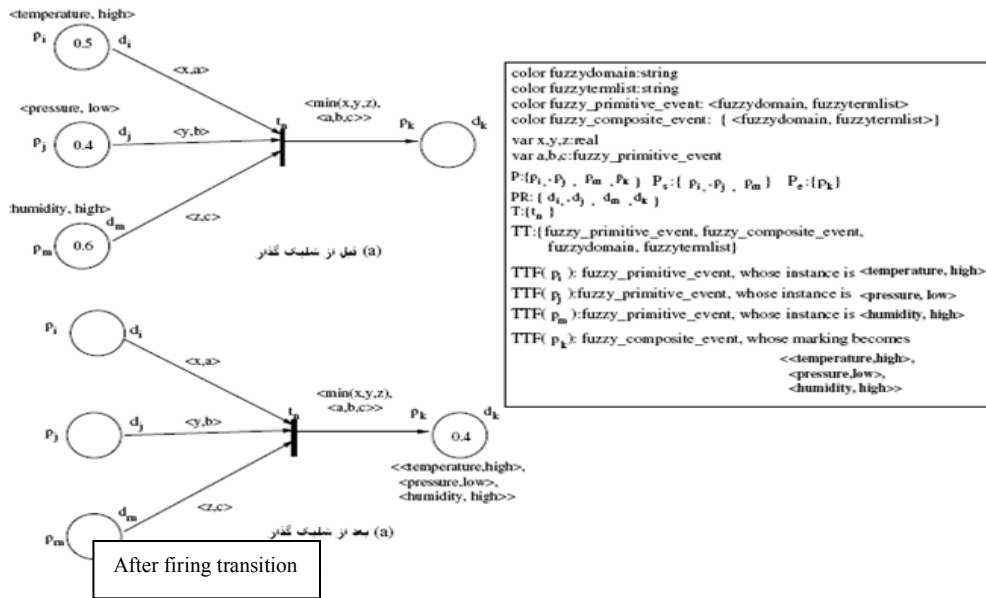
<temperature, high>

$p_i$ 0.5 $d_i$

<x,a>

<pressure, low>

$p_j$ 0.4 $d_j$

<y,b>

<min(x,y,z), <a,b,c>>

$t_n$

$p_k$ $d_k$

:humidity, high>

$d_m$

<z,c>

$p_m$ 0.6

(a) قبل از شلیک گذار

$p_i$ $d_i$

<x,a>

$p_j$ $d_j$

<y,b>

<min(x,y,z), <a,b,c>>

$t_n$

$p_k$ $d_k$

0.4

<<temperature,high>, <pressure,low>, <humidity, high>>

<z,c>

$d_m$

$p_m$

(a) بعد از شلیک گذار

After firing transition

color fuzzydomain:string
color fuzzytermlist:string
color fuzzy_primitive_event: <fuzzydomain, fuzzytermlist>
color fuzzy_composite_event: { <fuzzydomain, fuzzytermlist>}
var x,y,z:real
var a,b,c:fuzzy_primitive_event

P:{$p_i$, $p_j$ , $p_m$ , $p_k$ } $P_s$:{ $p_i$, $p_j$ , $p_m$ } $P_e$:{$p_k$}
PR: { $d_i$, $d_j$ , $d_m$ , $d_k$ }
T:{$t_n$ }
TT:{ fuzzy_primitive_event, fuzzy_composite_event, fuzzydomain, fuzzytermlist}

TTF( $p_i$ ): fuzzy_primitive_event, whose instance is <temperature, high>
TTF( $p_j$ ):fuzzy_primitive_event, whose instance is <pressure, low>
TTF( $p_m$ ):fuzzy_primitive_event, whose instance is <humidity, high>
TTF( $p_k$): fuzzy_composite_event, whose marking becomes
<<temperature,high>, <pressure,low>, <humidity, high>>